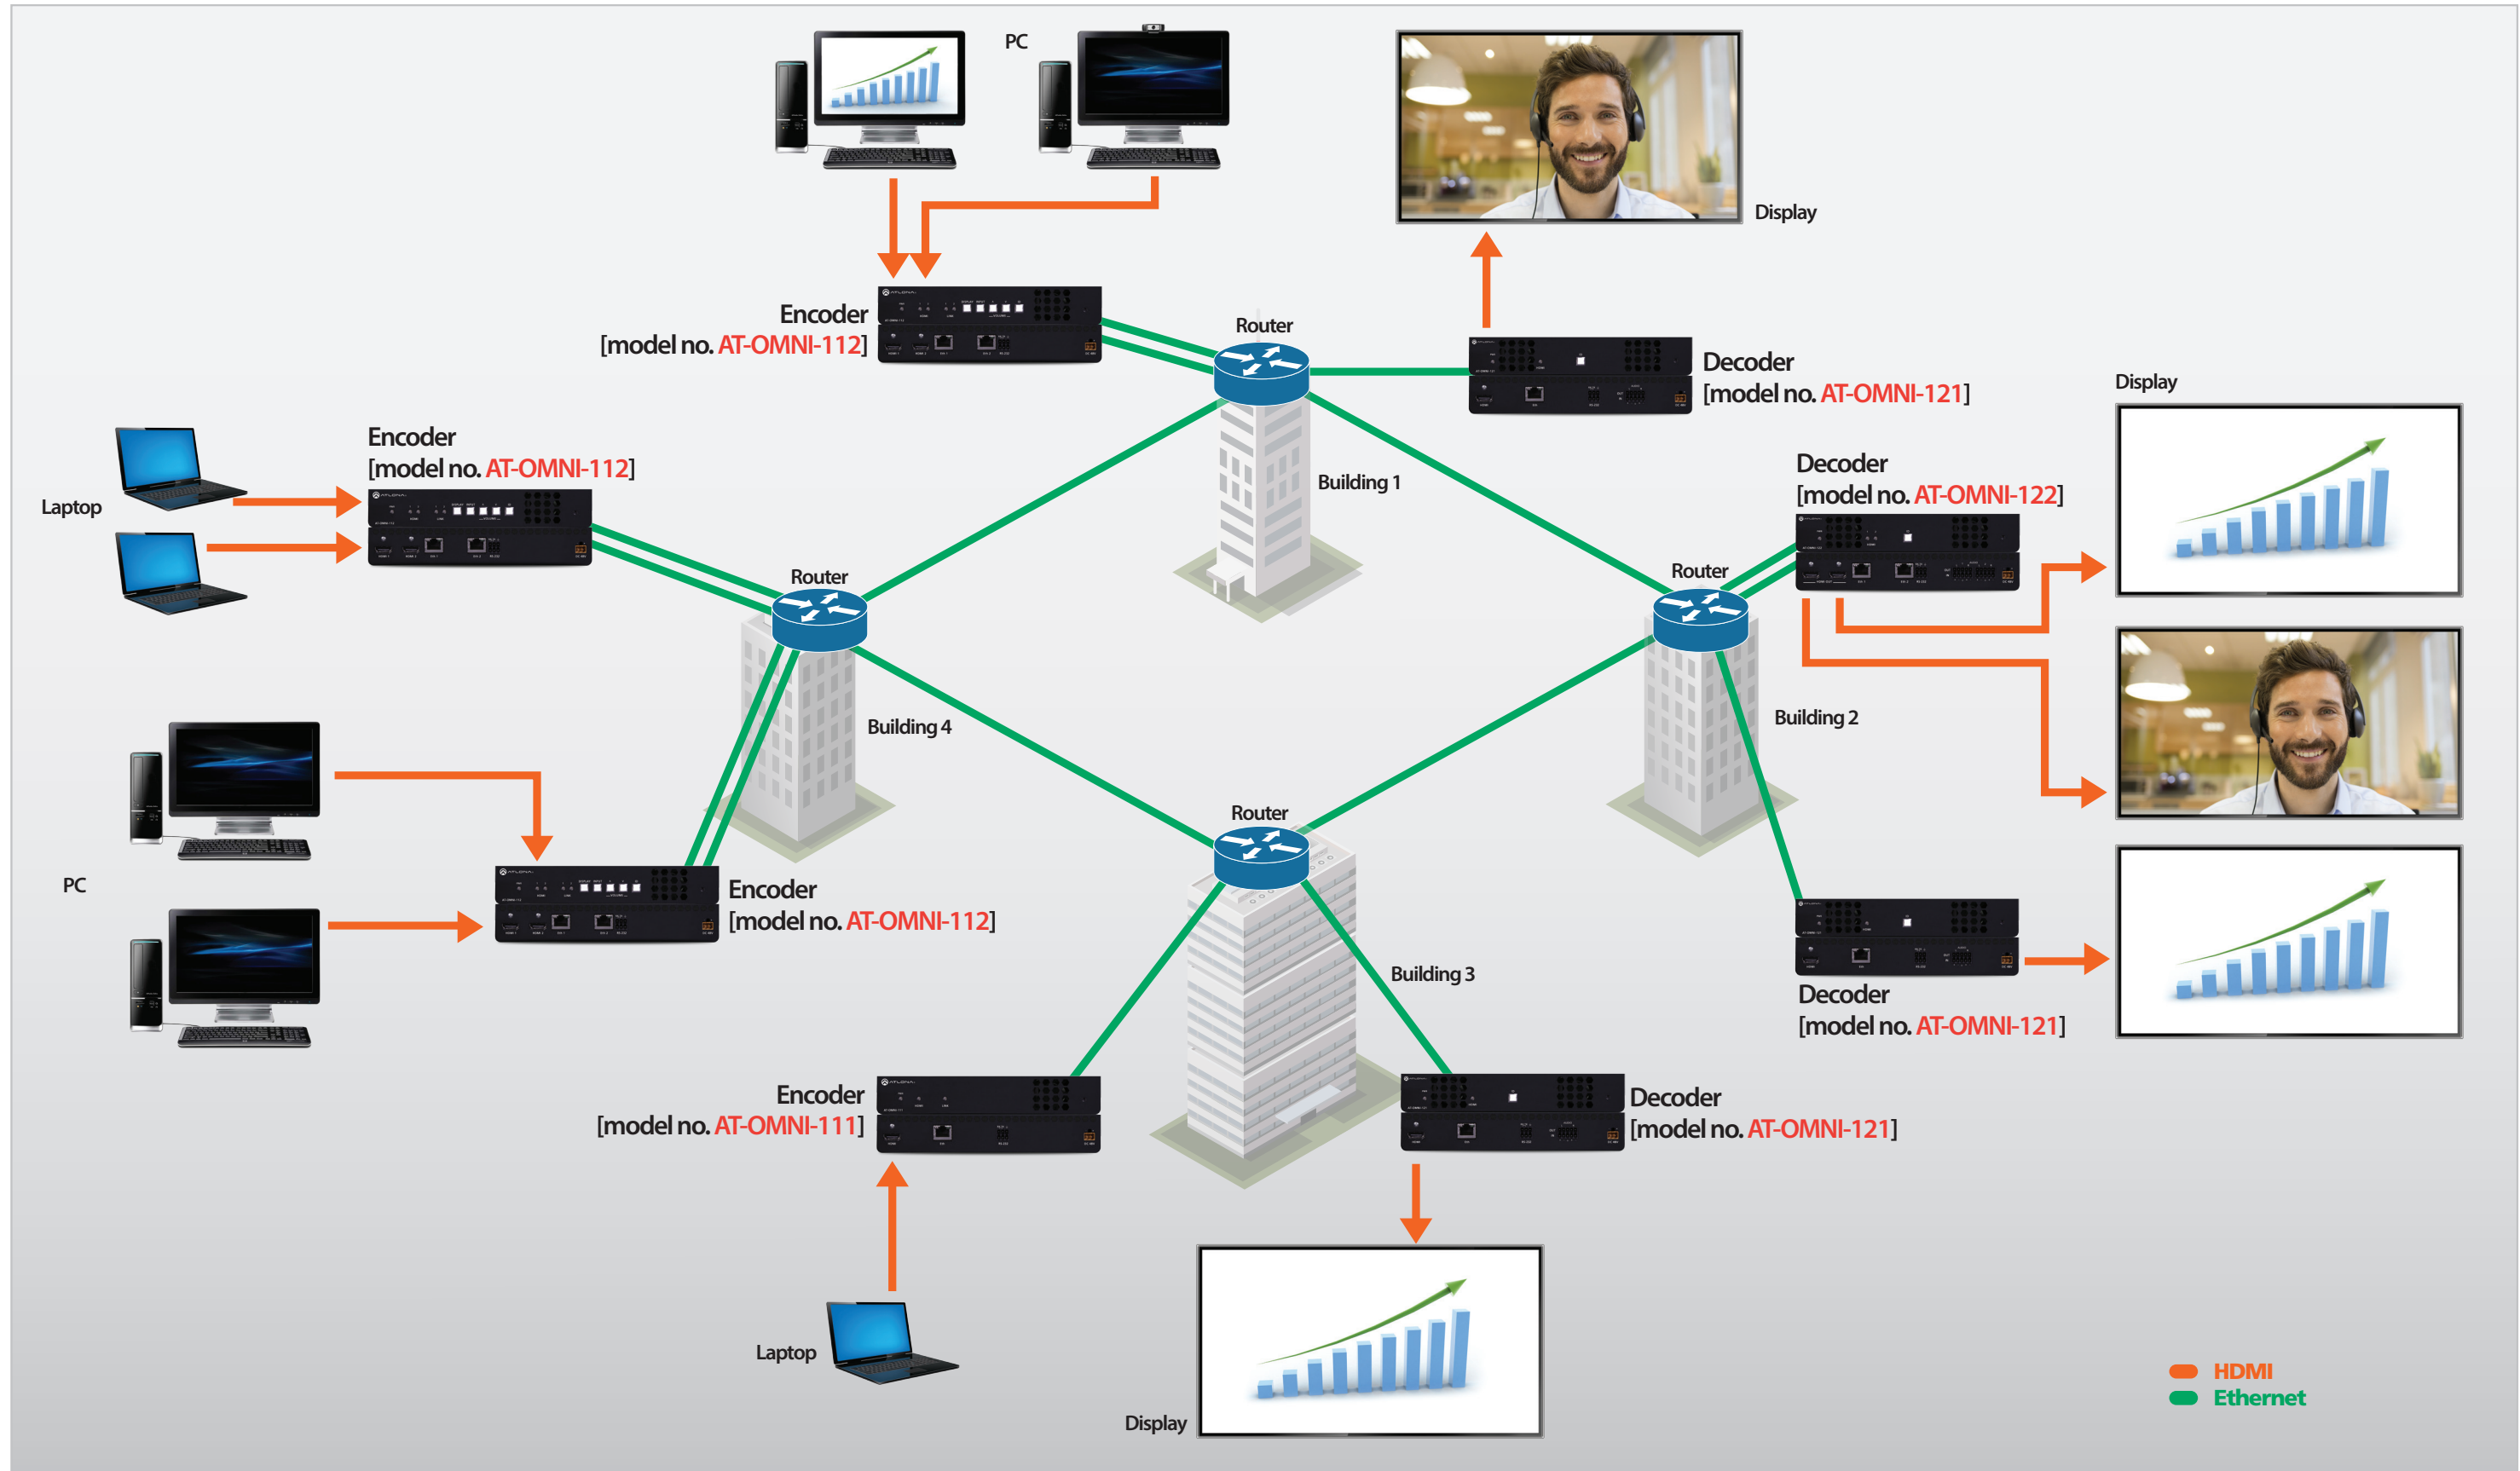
PC

Display

Encoder
[model no. AT-OMNI-112]

Router

Decoder
[model no. AT-OMNI-121]

Display

Encoder
[model no. AT-OMNI-112]

Laptop

Building 1

Decoder
[model no. AT-OMNI-122]

Router

Router

Building 4

Building 2

PC

Encoder
[model no. AT-OMNI-112]

Router

Building 3

Decoder
[model no. AT-OMNI-121]

Encoder
[model no. AT-OMNI-111]

Decoder
[model no. AT-OMNI-121]

Laptop

Display

HDMI
Ethernet